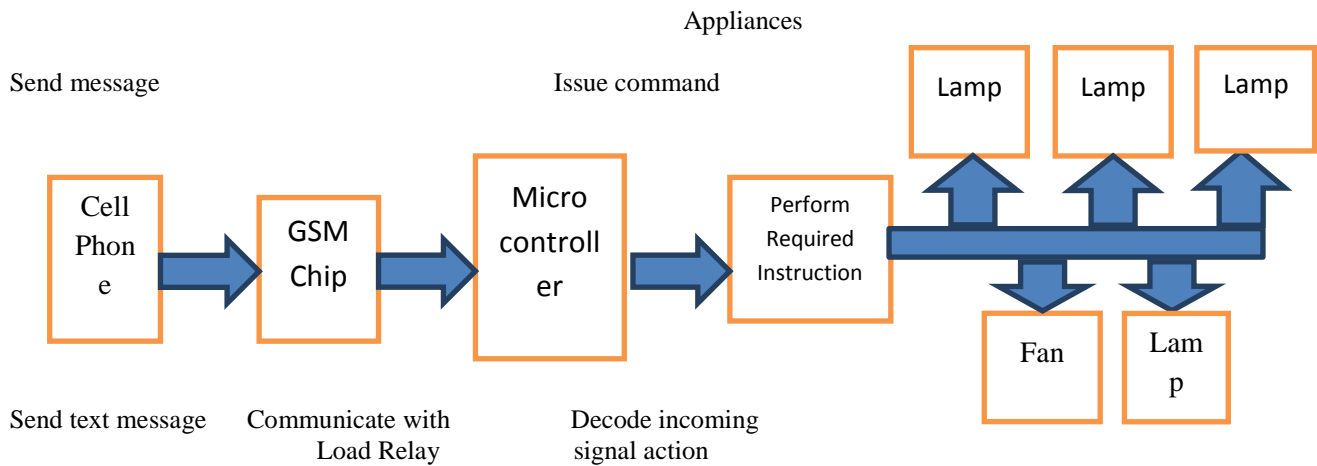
Appliances

Send message

Issue command

Lamp

Lamp

Lamp

Cell Phon e

GSM Chip

Micro controll er

Perform Required Instruction

Fan

Lam p

Send text message

Communicate with Load Relay

Decode incoming signal action